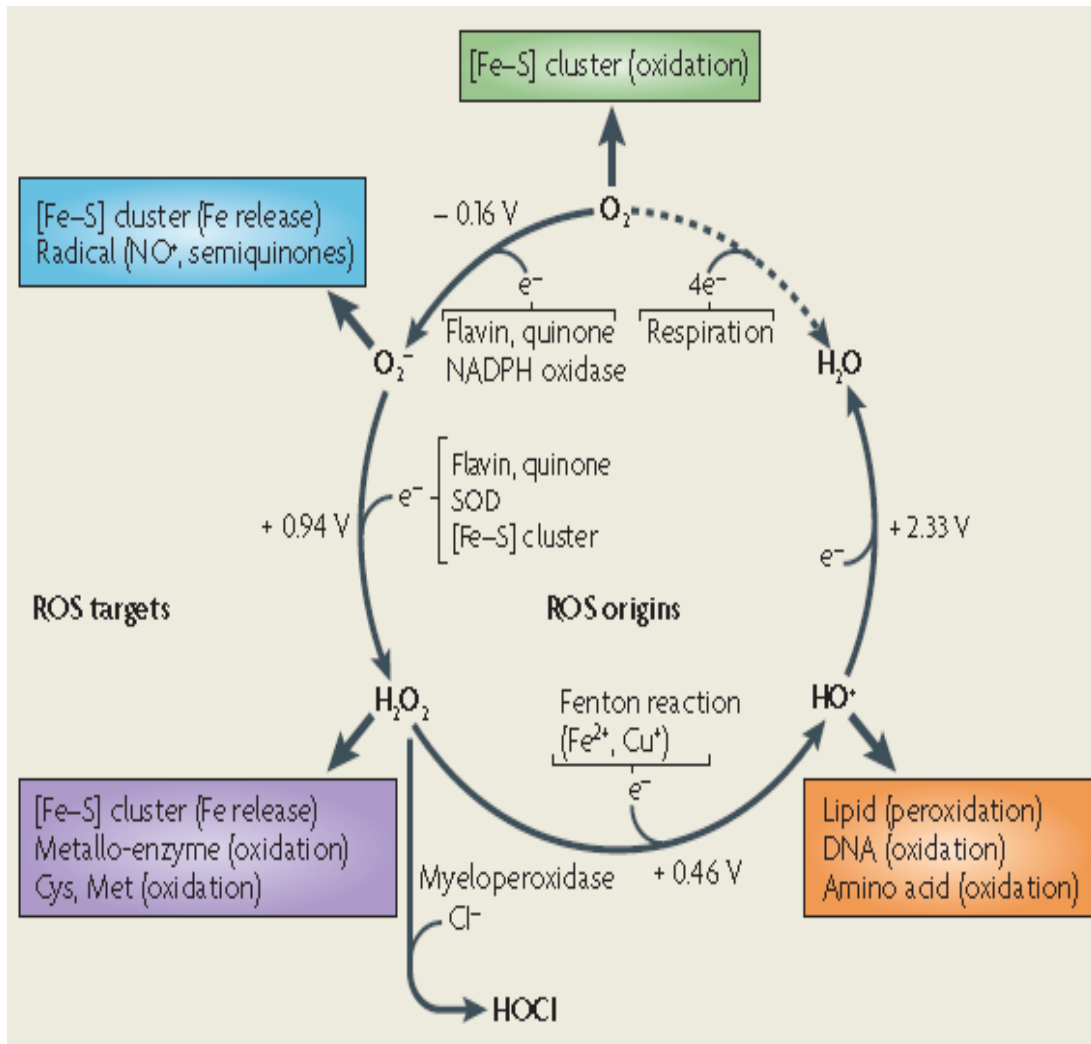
[Fe–S] cluster (oxidation)

[Fe–S] cluster (Fe release)
Radical (NO•, semiquinones)

– 0.16 V

$O_2$

$e^-$

Flavin, quinone
NADPH oxidase

$4e^-$

Respiration

$O_2^-$

$H_2O$

$e^-$

Flavin, quinone
SOD
[Fe–S] cluster

+ 0.94 V

+ 2.33 V

$e^-$

ROS targets

ROS origins

$H_2O_2$

Fenton reaction
($Fe^{2+}$, $Cu^+$)

HO•

$e^-$

[Fe–S] cluster (Fe release)
Metallo-enzyme (oxidation)
Cys, Met (oxidation)

Myeloperoxidase

$Cl^-$

+ 0.46 V

Lipid (peroxidation)
DNA (oxidation)
Amino acid (oxidation)

HOCl